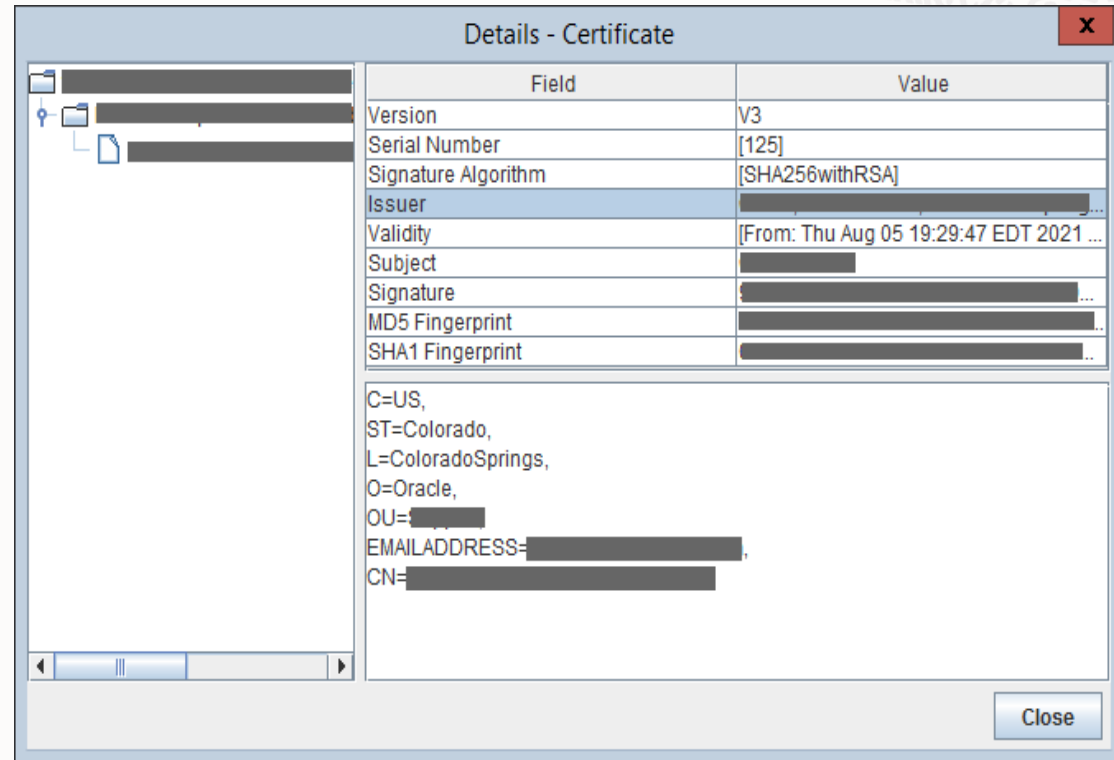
Details - Certificate

x

| Field | Value |
|---|---|
| Version | V3 |
| Serial Number | [125] |
| Signature Algorithm | [SHA256withRSA] |
| Issuer | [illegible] |
| Validity | [From: Thu Aug 05 19:29:47 EDT 2021 ... |
| Subject | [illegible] |
| Signature | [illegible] |
| MD5 Fingerprint | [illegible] |
| SHA1 Fingerprint | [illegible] |

C=US,
ST=Colorado,
L=ColoradoSprings,
O=Oracle,
OU=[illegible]
EMAILADDRESS=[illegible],
CN=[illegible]

Close